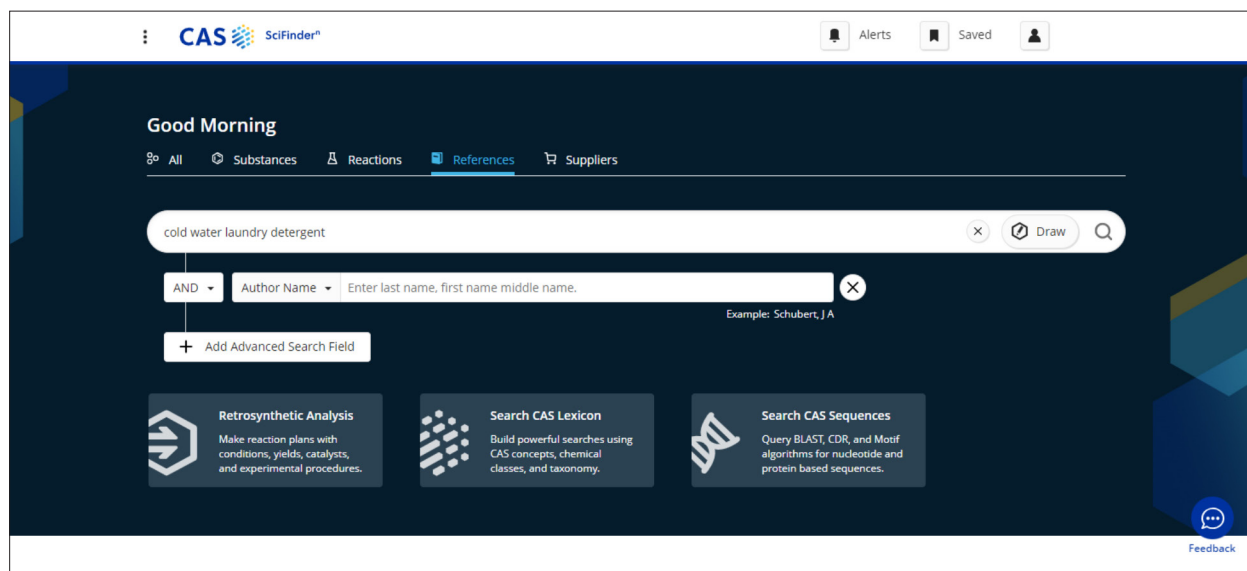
CAS SciFinder$^n$

Alerts Saved

Good Morning

All Substances Reactions References Suppliers

cold water laundry detergent

Draw

AND Author Name Enter last name, first name middle name.

Example: Schubert, J A

Add Advanced Search Field

Retrosynthetic Analysis
Make reaction plans with conditions, yields, catalysts, and experimental procedures.

Search CAS Lexicon
Build powerful searches using CAS concepts, chemical classes, and taxonomy.

Search CAS Sequences
Query BLAST, CDR, and Motif algorithms for nucleotide and protein based sequences.

Feedback